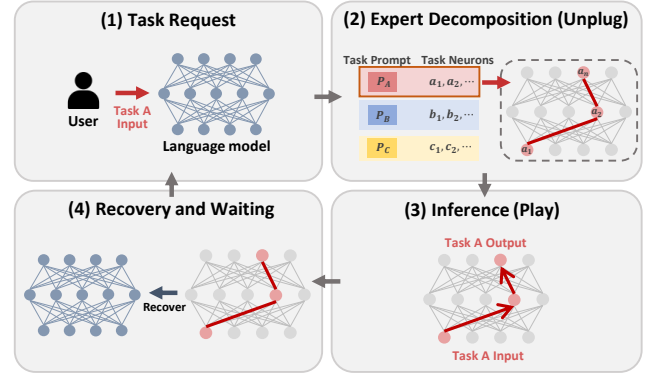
(1) Task Request

User

Task A Input

Language model

(2) Expert Decomposition (Unplug)

Task Prompt

Task Neurons

$P_A$

$a_1, a_2, \cdots$

$P_B$

$b_1, b_2, \cdots$

$P_C$

$c_1, c_2, \cdots$

$a_n$

$a_2$

$a_1$

(4) Recovery and Waiting

Recover

(3) Inference (Play)

Task A Output

Task A Input